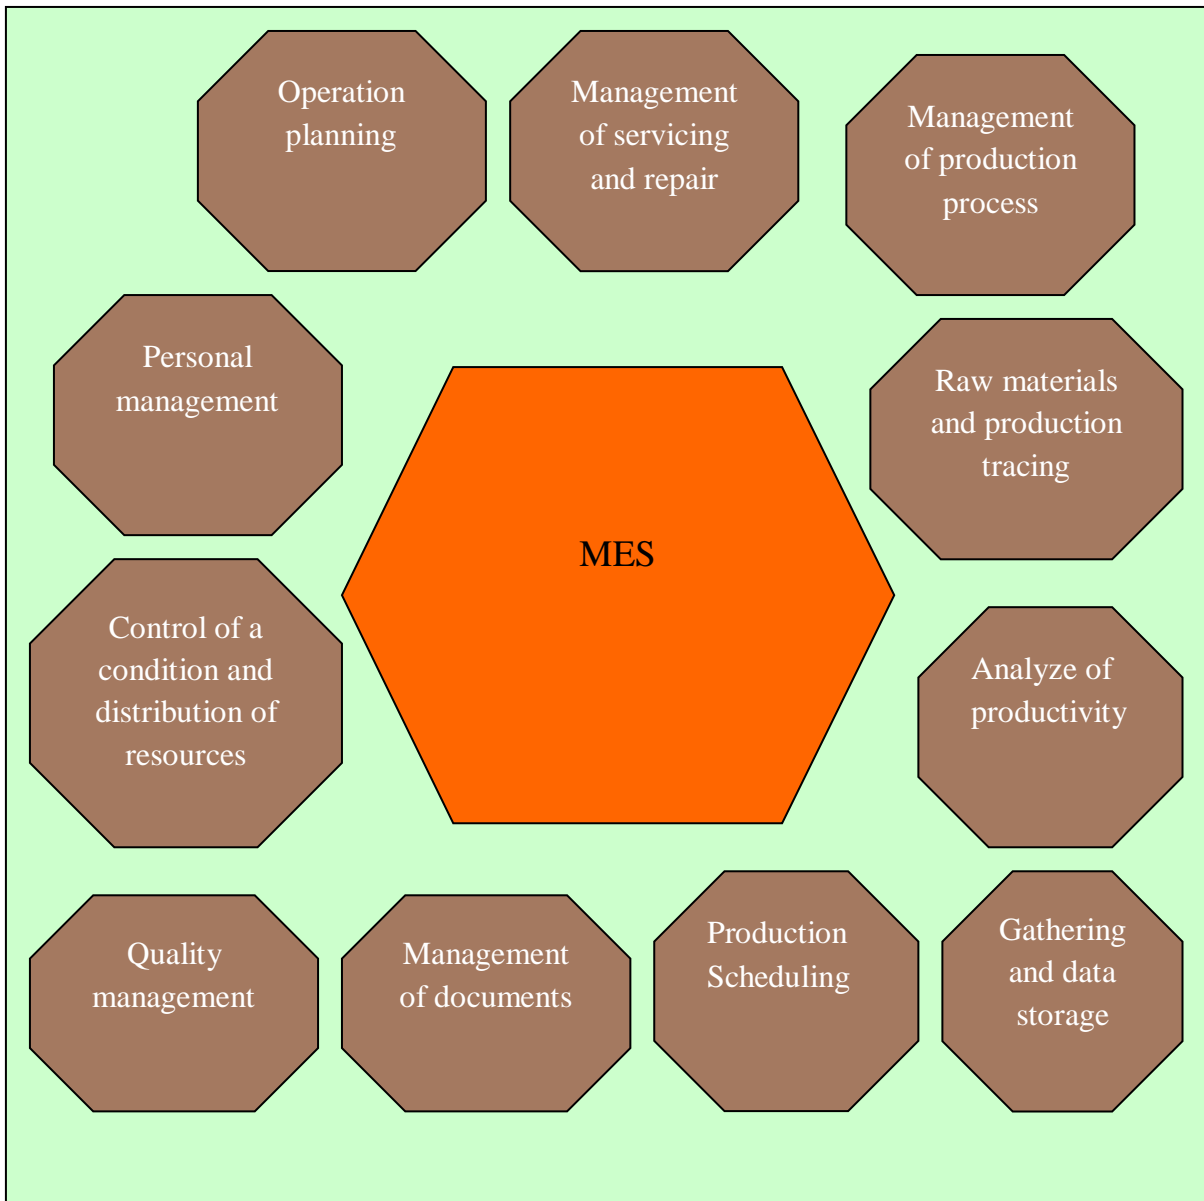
Operation planning

Management of servicing and repair

Management of production process

Personal management

Raw materials and production tracing

MES

Control of a condition and distribution of resources

Analyze of productivity

Quality management

Management of documents

Production Scheduling

Gathering and data storage